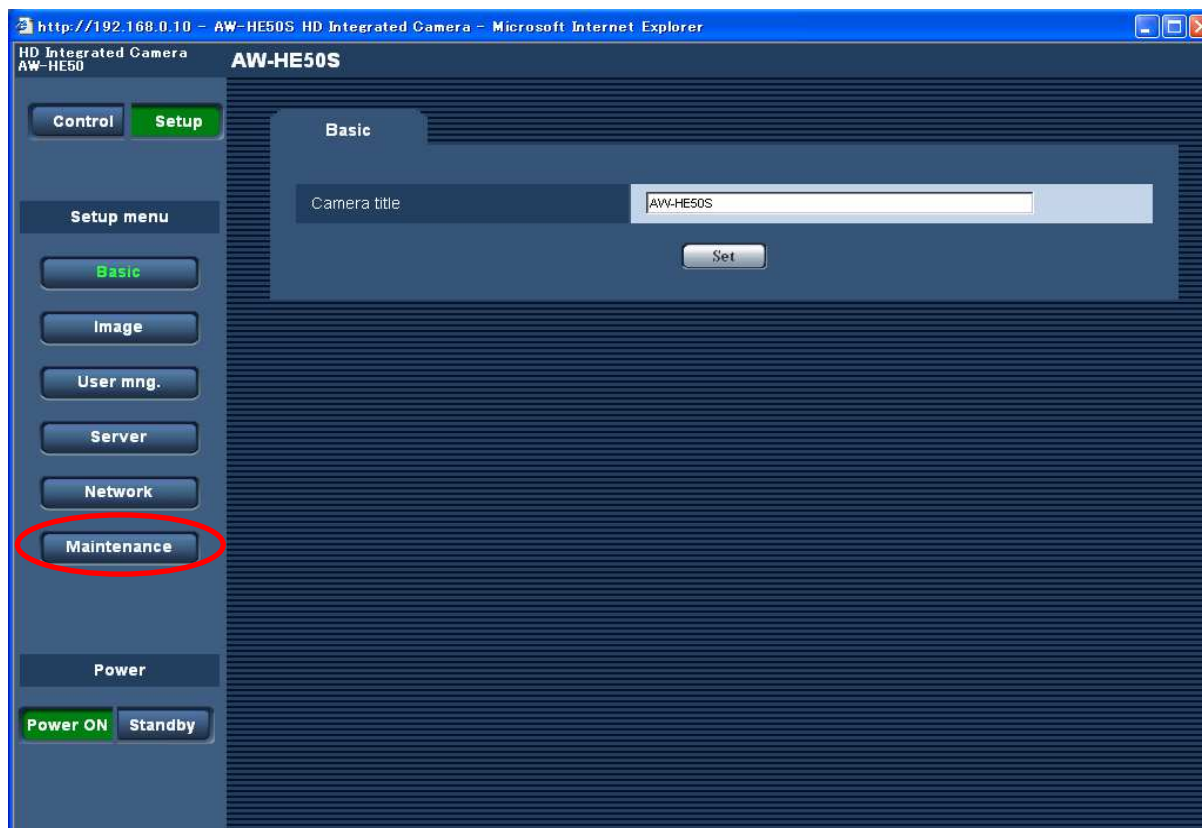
http://192.168.0.10 - AW-HE50S HD Integrated Camera - Microsoft Internet Explorer

HD Integrated Camera
AW-HE50

AW-HE50S

Control
Setup

Basic

Camera title
AW-HE50S

Set

Setup menu

Basic

Image

User mng.

Server

Network

Maintenance

Power

Power ON
Standby